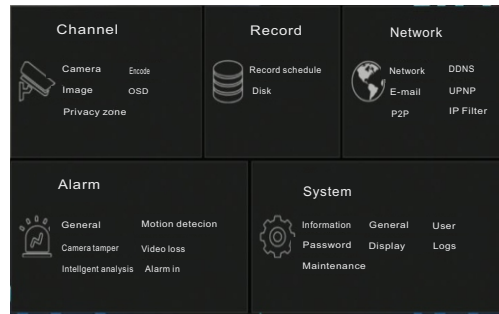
Channel

Camera Encode
Image OSD
Privacy zone

Record

Record schedule
Disk

Network

Network DDNS
E-mail UPNP
P2P IP Filter

Alarm

General Motion detecion
Camera tamper Video loss
Intelligent analysis Alarm in

System

Information General User
Password Display Logs
Maintenance